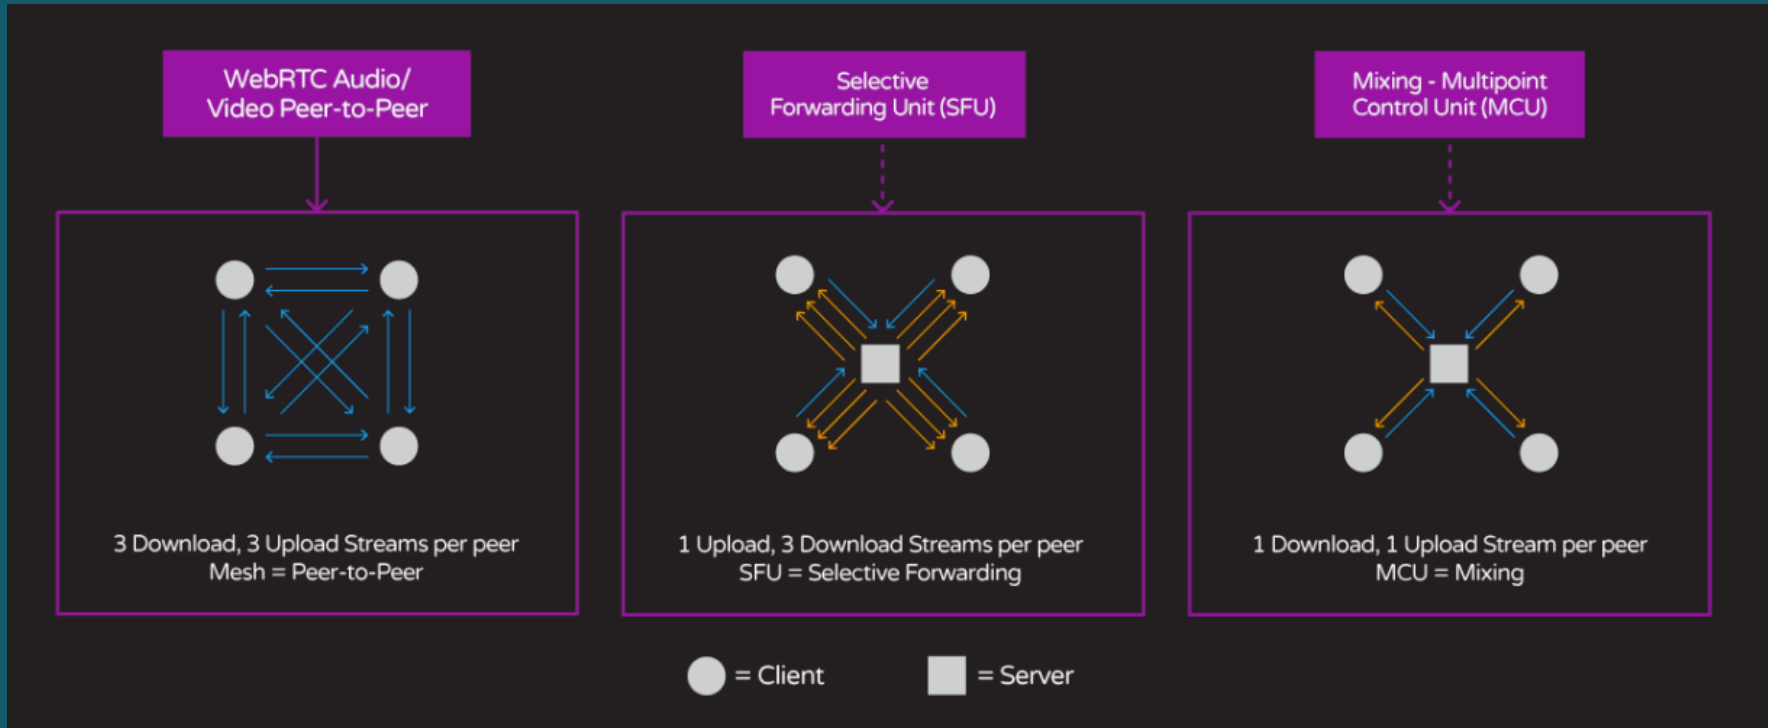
WebRTC Audio/
Video Peer-to-Peer

Selective
Forwarding Unit (SFU)

Mixing - Multipoint
Control Unit (MCU)

3 Download, 3 Upload Streams per peer
Mesh = Peer-to-Peer

1 Upload, 3 Download Streams per peer
SFU = Selective Forwarding

1 Download, 1 Upload Stream per peer
MCU = Mixing

= Client

= Server